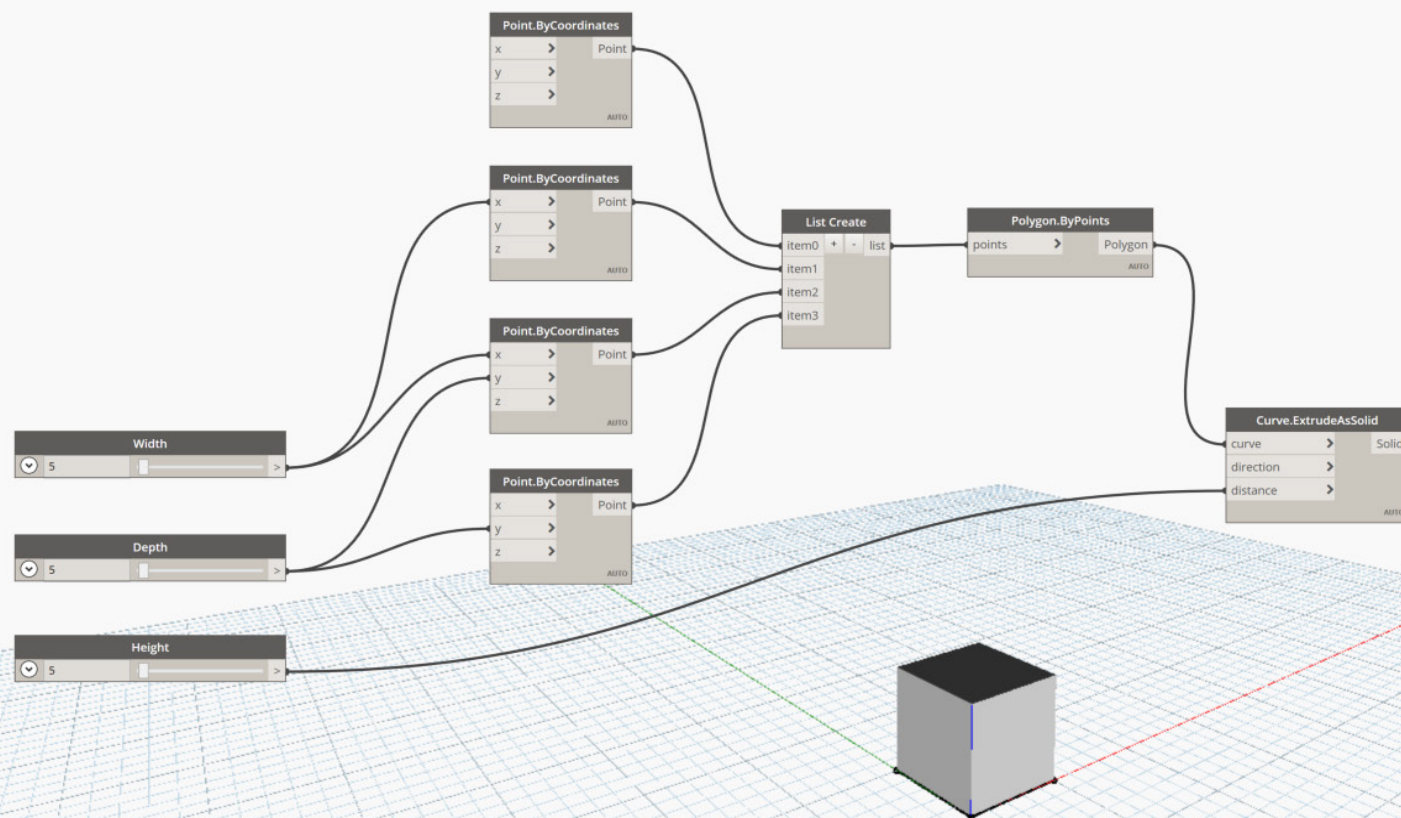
Point.ByCoordinates
x
y
z
Point
AUTO

Point.ByCoordinates
x
y
z
Point
AUTO

Point.ByCoordinates
x
y
z
Point
AUTO

Point.ByCoordinates
x
y
z
Point
AUTO

List Create
item0 + - list
item1
item2
item3

Polygon.ByPoints
points
Polygon
AUTO

Curve.ExtrudeAsSolid
curve
direction
distance
Solic
AUTO

Width
5

Depth
5

Height
5